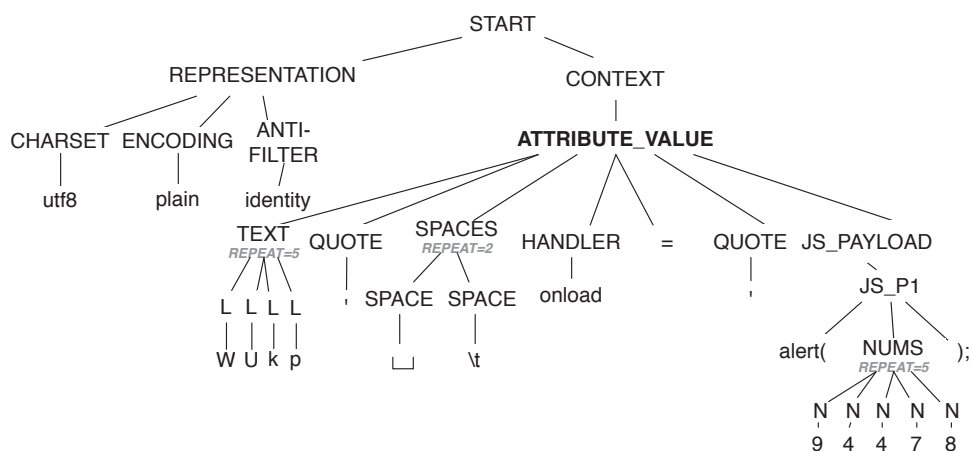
START

REPRESENTATION

CONTEXT

CHARSET ENCODING ANTI-FILTER

ATTRIBUTE_VALUE

utf8 plain identity

TEXT
REPEAT=5

QUOTE

SPACES
REPEAT=2

HANDLER

=

QUOTE

JS_PAYLOAD

L L L L

'

SPACE SPACE

onload

'

JS_P1

W U k p

␣

\t

alert(

NUMS
REPEAT=5

);

N N N N N

9 4 4 7 8